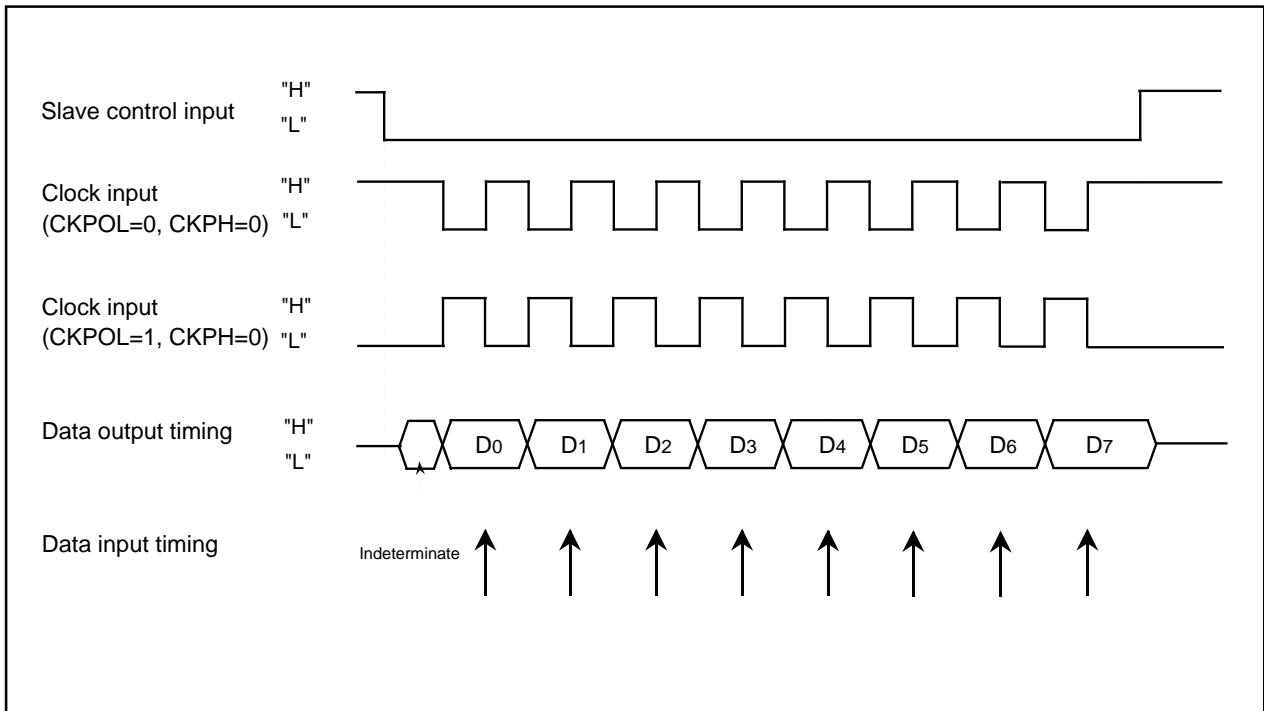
Slave control input "H" "L"

Clock input (CKPOL=0, CKPH=0) "H" "L"

Clock input (CKPOL=1, CKPH=0) "H" "L"

Data output timing "H" "L"

$D_0$ $D_1$ $D_2$ $D_3$ $D_4$ $D_5$ $D_6$ $D_7$

Data input timing

Indeterminate